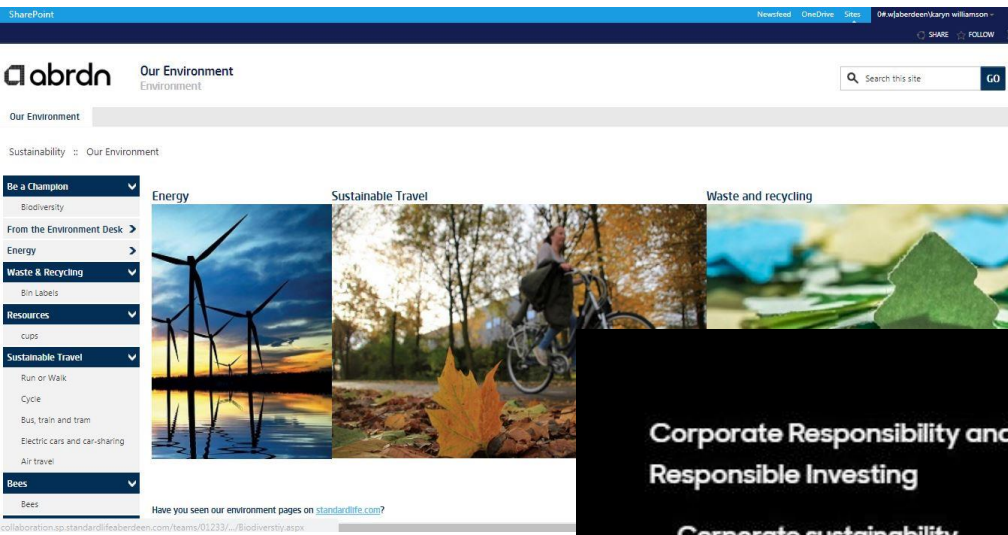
SharePoint

Newsfeed OneDrive Sites 0#.w|aberdeen\karyn williamson

SHARE FOLLOW

abrdn

Our Environment
Environment

Search this site GO

Our Environment

Sustainability :: Our Environment

Be a Champion
Biodiversity
From the Environment Desk
Energy
Waste & Recycling
Bin Labels
Resources
cups
Sustainable Travel
Run or Walk
Cycle
Bus, train and tram
Electric cars and car-sharing
Air travel
Bees
Bees

Energy

Sustainable Travel

Waste and recycling

Have you seen our environment pages on standardlife.com?

collaboration.sp.standardlifeaberdeen.com/teams/01233/.../Biodiverstiy.aspx

Corporate Responsibility and
Responsible Investing

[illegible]